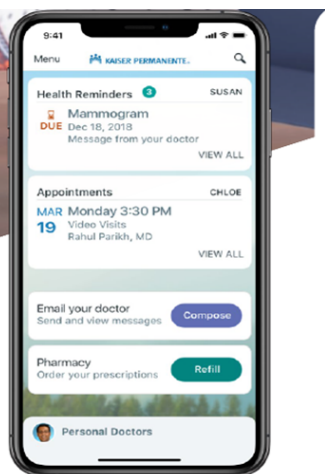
9:41

Menu KAISER PERMANENTE.

Health Reminders 3 SUSAN

DUE Mammogram
Dec 18, 2018
Message from your doctor

VIEW ALL

Appointments CHLOE

MAR 19 Monday 3:30 PM
Video Visits
Rahul Parikh, MD

VIEW ALL

Email your doctor
Send and view messages

Compose

Pharmacy
Order your prescriptions

Refill

Personal Doctors